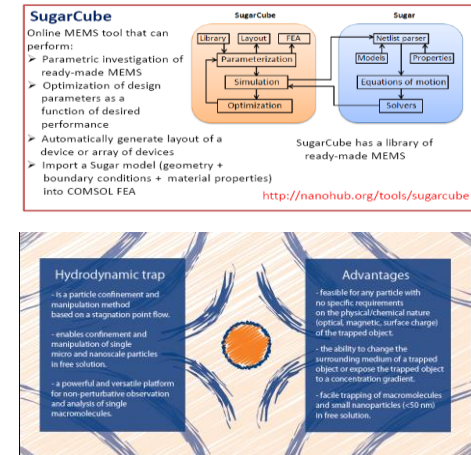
SugarCube

Online MEMS tool that can perform:

➢ Parametric investigation of ready-made MEMS

➢ Optimization of design parameters as a function of desired performance

➢ Automatically generate layout of a device or array of devices

➢ Import a Sugar model (geometry + boundary conditions + material properties) into COMSOL FEA

SugarCube

Library

Layout

FEA

Parameterization

Simulation

Optimization

Sugar

Netlist parser

Models

Properties

Equations of motion

Solvers

SugarCube has a library of ready-made MEMS

http://nanohub.org/tools/sugarcube

Hydrodynamic trap

- is a particle confinement and manipulation method based on a stagnation point flow.

- enables confinement and manipulation of single micro and nanoscale particles in free solution.

- a powerful and versatile platform for non-perturbative observation and analysis of single macromolecules.

Advantages

- feasible for any particle with no specific requirements on the physical/chemical nature (optical, magnetic, surface charge) of the trapped object.

- the ability to change the surrounding medium of a trapped object or expose the trapped object to a concentration gradient.

- facile trapping of macromolecules and small nanoparticles (<50 nm) in free solution.